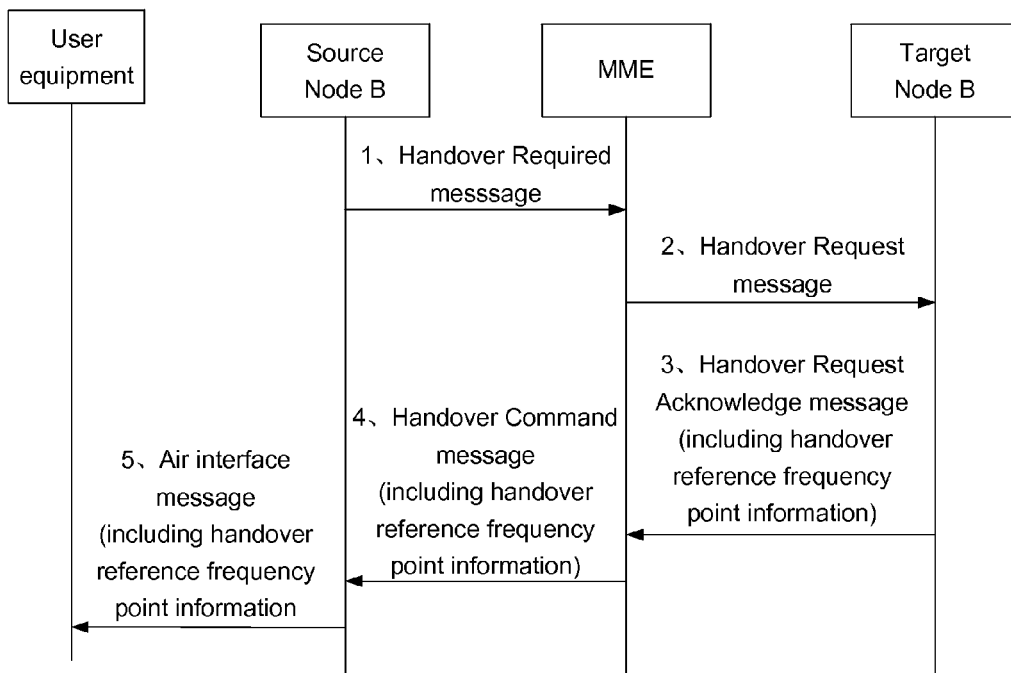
User equipment

Source Node B

MME

Target Node B

1、Handover Required messsage

2、Handover Request message

3、Handover Request Acknowledge message (including handover reference frequency point information)

4、Handover Command message (including handover reference frequency point information)

5、Air interface message (including handover reference frequency point information